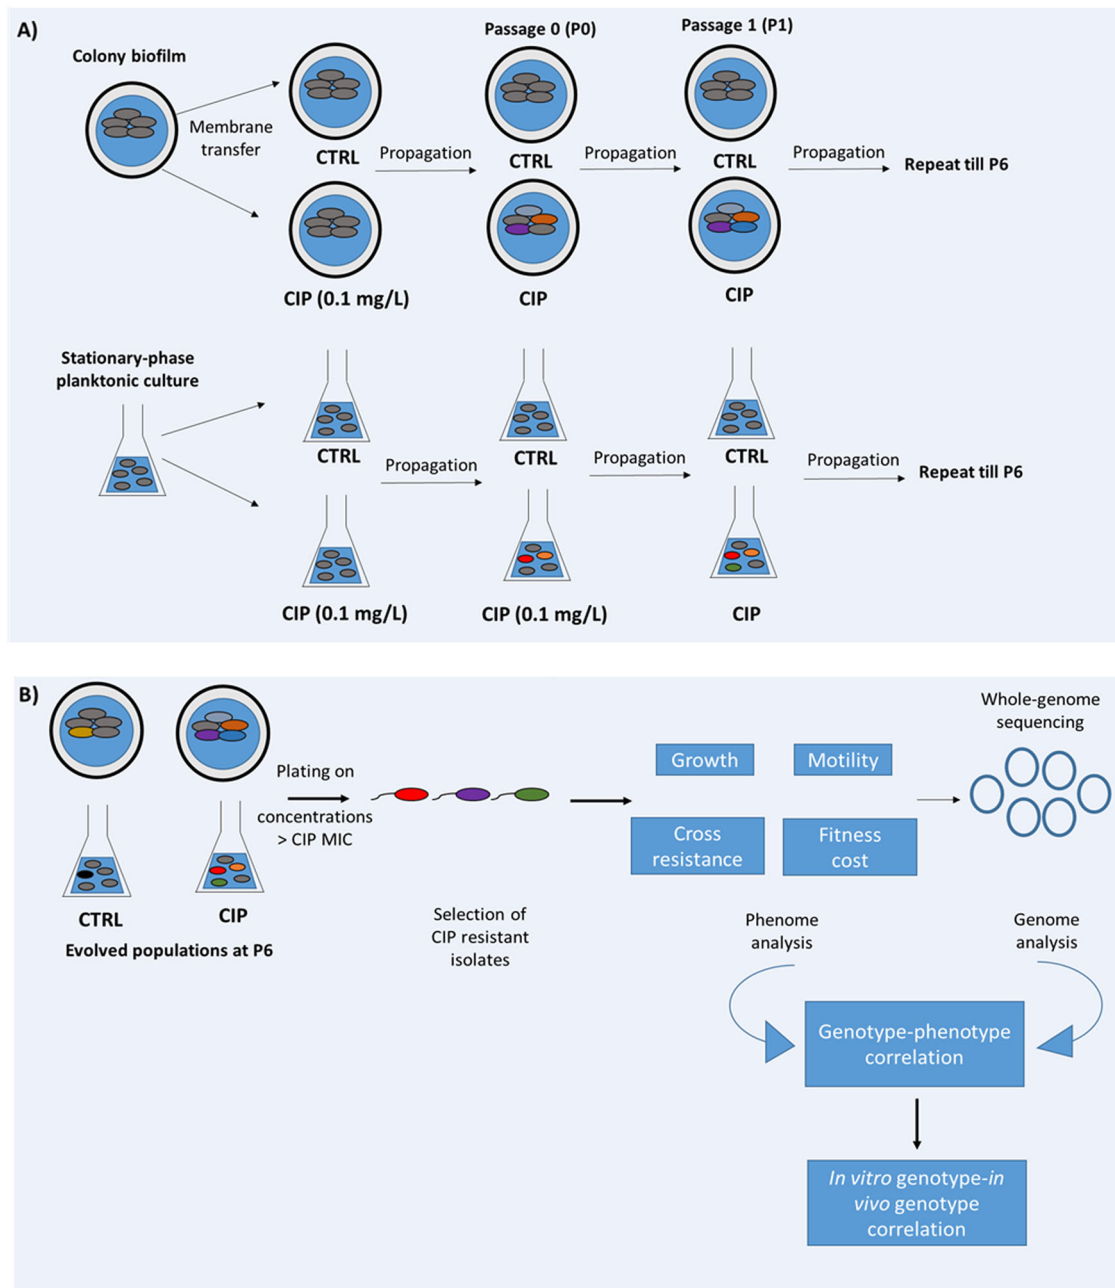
A)

Passage 0 (P0)

Passage 1 (P1)

Colony biofilm

Membrane transfer

CTRL

Propagation

CTRL

Propagation

CTRL

Propagation

Repeat till P6

CIP (0.1 mg/L)

CIP

CIP

Stationary-phase planktonic culture

CTRL

Propagation

CTRL

Propagation

CTRL

Propagation

Repeat till P6

CIP (0.1 mg/L)

CIP (0.1 mg/L)

CIP

B)

Plating on concentrations > CIP MIC

CTRL

CIP

Evolved populations at P6

Selection of CIP resistant isolates

Growth

Motility

Cross resistance

Fitness cost

Whole-genome sequencing

Phenome analysis

Genome analysis

Genotype-phenotype correlation

In vitro genotype-in vivo genotype correlation